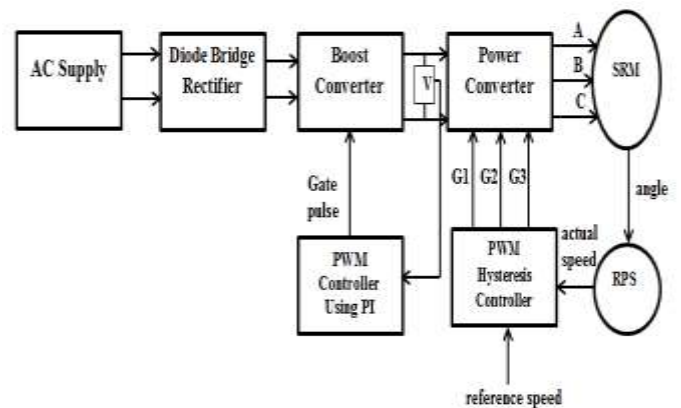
AC Supply

Diode Bridge Rectifier

Boost Converter

V

Power Converter

A

B

C

SRM

angle

Gate pulse

G1

G2

G3

actual speed

PWM Controller Using PI

PWM Hysteresis Controller

RPS

reference speed